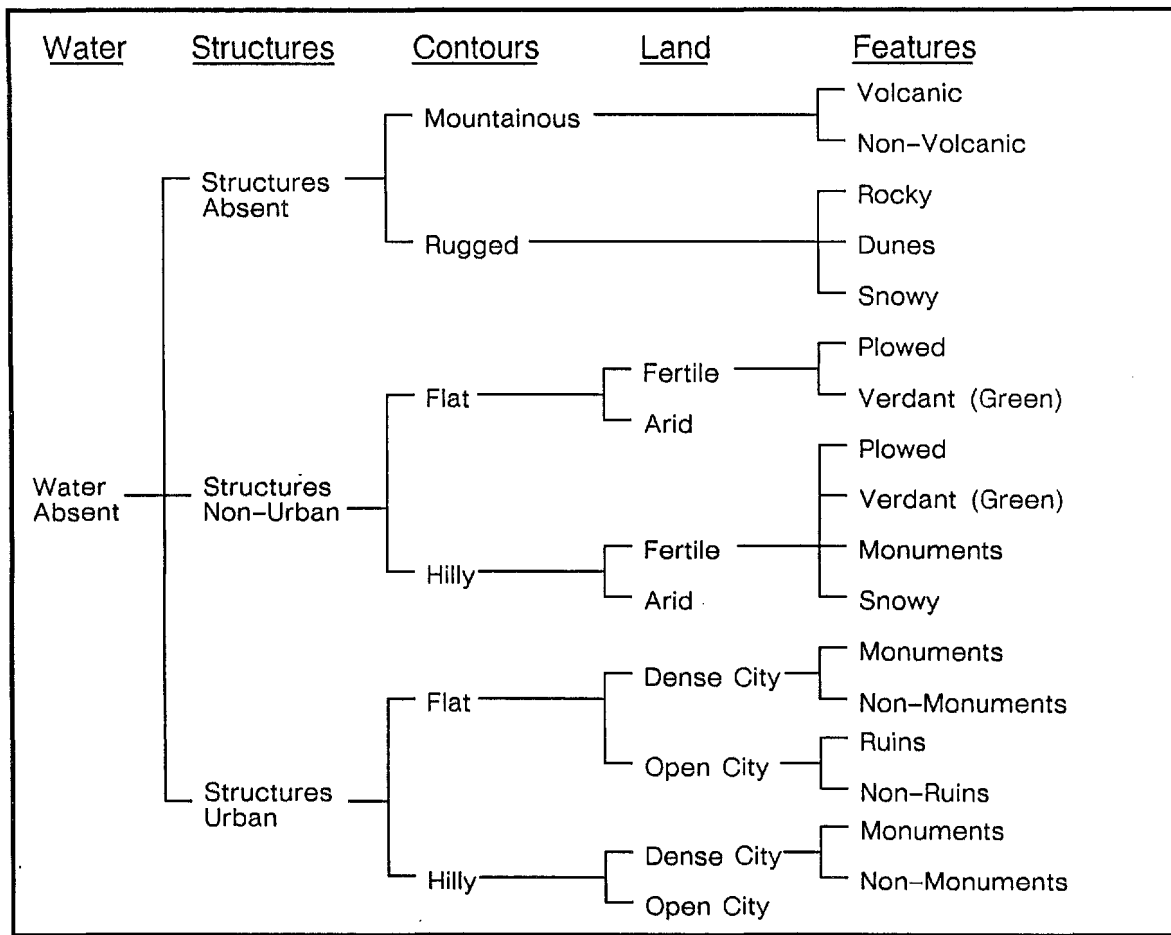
Water Structures Contours Land Features

Water Absent

Structures Absent

Mountainous

Volcanic

Non-Volcanic

Rugged

Rocky

Dunes

Snowy

Structures Non-Urban

Flat

Fertile

Plowed

Verdant (Green)

Arid

Hilly

Fertile

Arid

Plowed

Verdant (Green)

Monuments

Snowy

Structures Urban

Flat

Dense City

Monuments

Non-Monuments

Open City

Ruins

Non-Ruins

Hilly

Dense City

Monuments

Non-Monuments

Open City